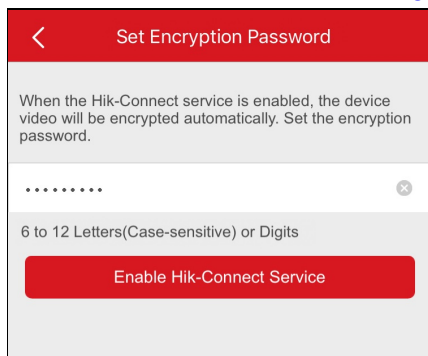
Set Encryption Password

When the Hik-Connect service is enabled, the device video will be encrypted automatically. Set the encryption password.

••••••••••

6 to 12 Letters(Case-sensitive) or Digits

Enable Hik-Connect Service